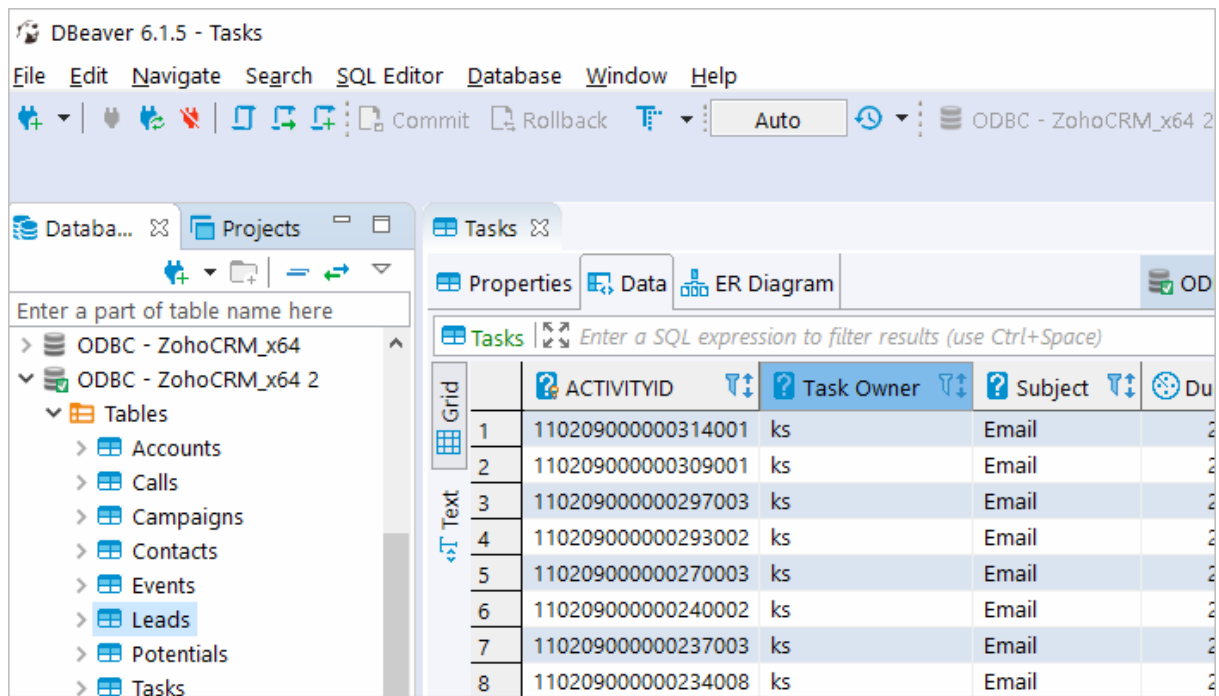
DBeaver 6.1.5 - Tasks

File Edit Navigate Search SQL Editor Database Window Help

Commit Rollback Auto ODBC - ZohoCRM_x64 2

Databa... Projects

Enter a part of table name here

ODBC - ZohoCRM_x64
ODBC - ZohoCRM_x64 2
Tables
Accounts
Calls
Campaigns
Contacts
Events
Leads
Potentials
Tasks

Tasks

Properties Data ER Diagram OD

Tasks Enter a SQL expression to filter results (use Ctrl+Space)

Grid
Text

| | ACTIVITYID | Task Owner | Subject | Du |
|---|---|---|---|---|
| 1 | 110209000000314001 | ks | Email | 2 |
| 2 | 110209000000309001 | ks | Email | 2 |
| 3 | 110209000000297003 | ks | Email | 2 |
| 4 | 110209000000293002 | ks | Email | 2 |
| 5 | 110209000000270003 | ks | Email | 2 |
| 6 | 110209000000240002 | ks | Email | 2 |
| 7 | 110209000000237003 | ks | Email | 2 |
| 8 | 110209000000234008 | ks | Email | 2 |